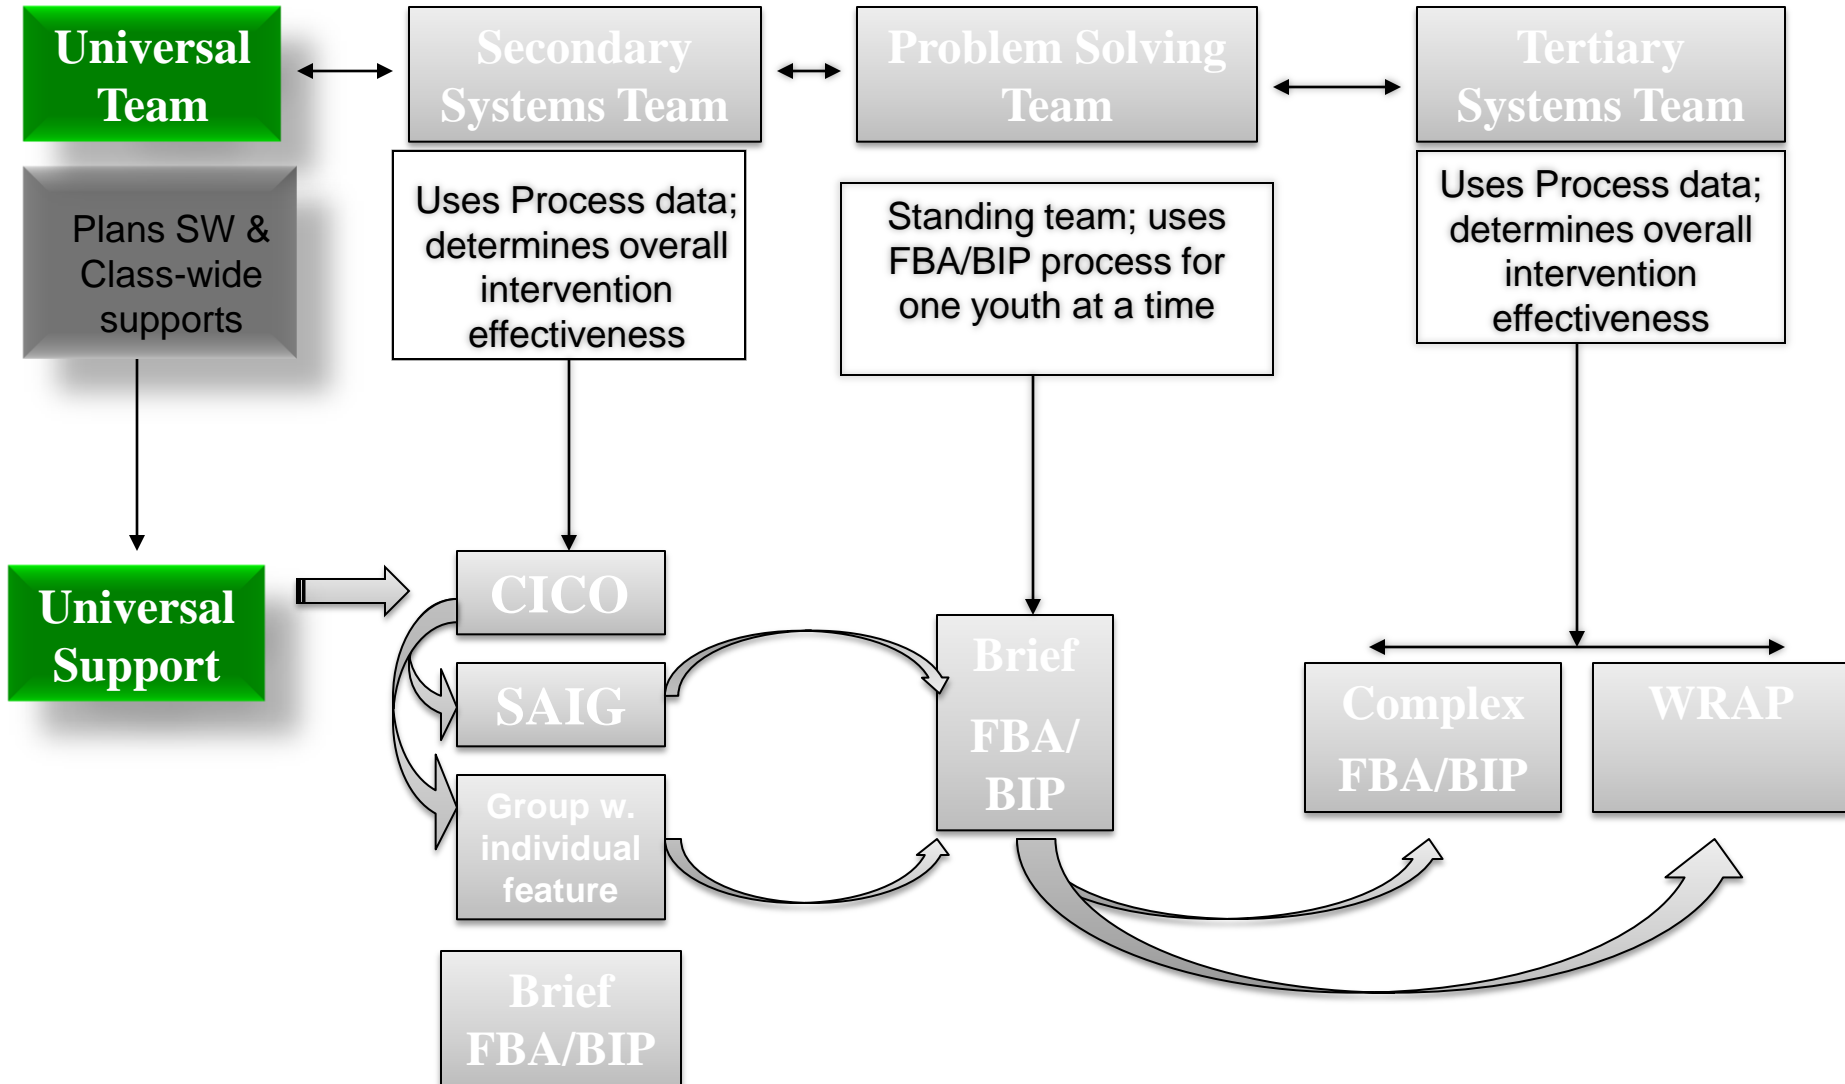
Universal Team

Secondary Systems Team

Problem Solving Team

Tertiary Systems Team

Plans SW & Class-wide supports

Uses Process data; determines overall intervention effectiveness

Standing team; uses FBA/BIP process for one youth at a time

Uses Process data; determines overall intervention effectiveness

Universal Support

CICO

SAIG

Group w. individual feature

Brief FBA/BIP

Brief FBA/ BIP

Complex FBA/BIP

WRAP